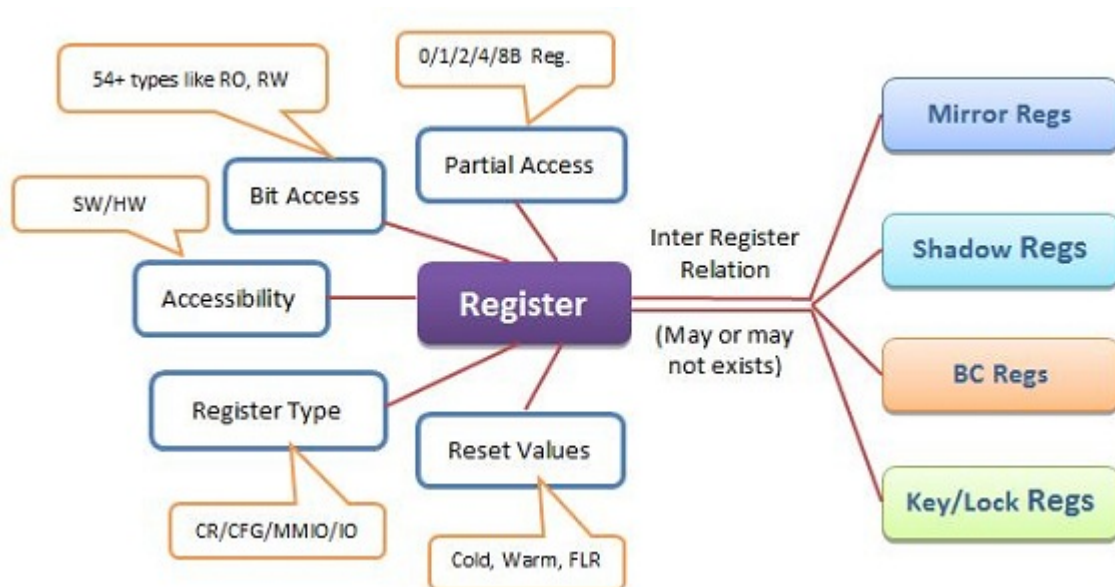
54+ types like RO, RW

0/1/2/4/8B Reg.

Bit Access

Partial Access

SW/HW

Accessibility

Register

Inter Register Relation

(May or may not exists)

Register Type

Reset Values

CR/CFG/MMIO/IO

Cold, Warm, FLR

Mirror Regs

Shadow Regs

BC Regs

Key/Lock Regs